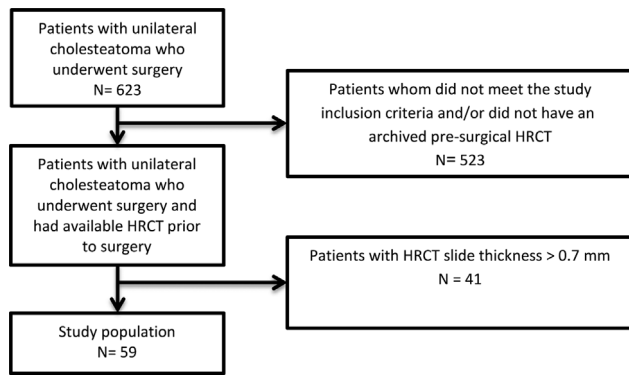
Patients with unilateral cholesteatoma who underwent surgery
N= 623

Patients whom did not meet the study inclusion criteria and/or did not have an archived pre-surgical HRCT
N= 523

Patients with unilateral cholesteatoma who underwent surgery and had available HRCT prior to surgery

Patients with HRCT slide thickness > 0.7 mm
N = 41

Study population
N= 59